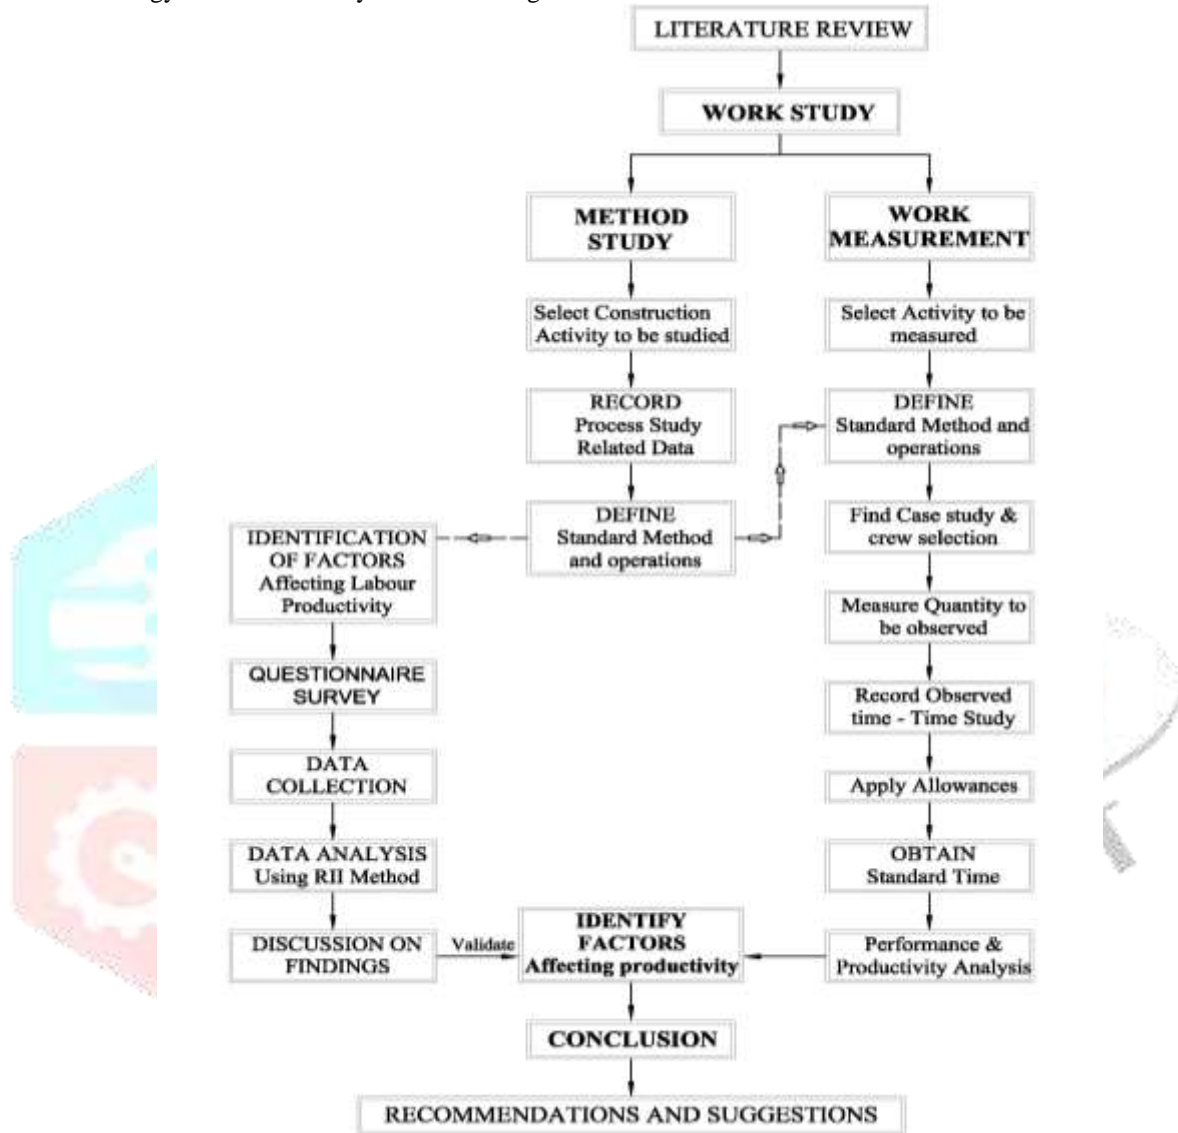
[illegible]

LITERATURE REVIEW

WORK STUDY

METHOD STUDY

WORK MEASUREMENT

Select Construction Activity to be studied

RECORD Process Study Related Data

DEFINE Standard Method and operations

Select Activity to be measured

DEFINE Standard Method and operations

Find Case study & crew selection

Measure Quantity to be observed

Record Observed time - Time Study

Apply Allowances

OBTAIN Standard Time

Performance & Productivity Analysis

IDENTIFICATION OF FACTORS Affecting Labour Productivity

QUESTIONNAIRE SURVEY

DATA COLLECTION

DATA ANALYSIS Using RII Method

DISCUSSION ON FINDINGS

Validate

IDENTIFY FACTORS Affecting productivity

CONCLUSION

RECOMMENDATIONS AND SUGGESTIONS